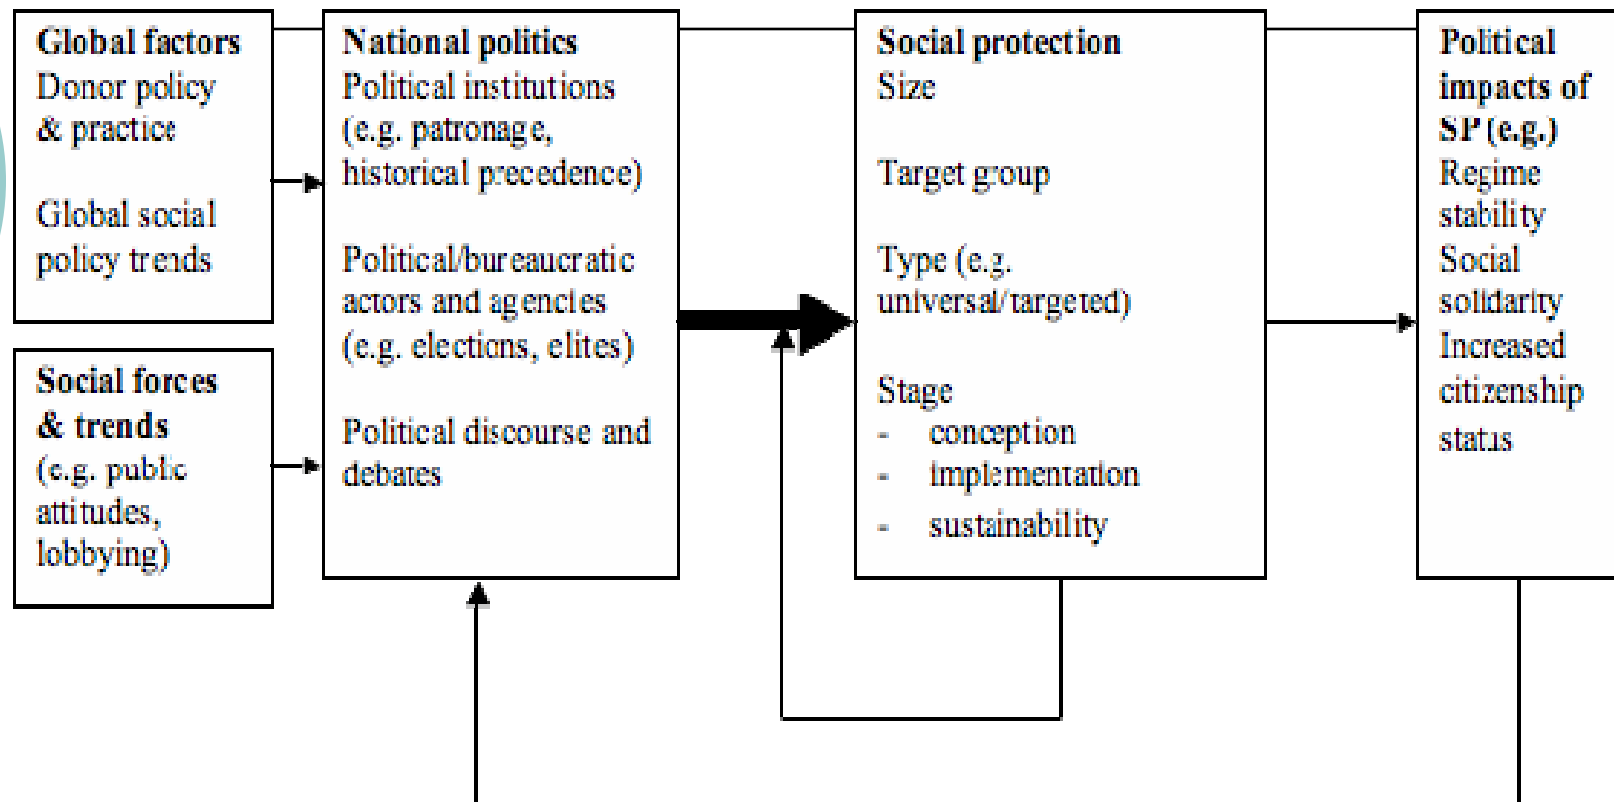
Global factors
Donor policy & practice

Global social policy trends

Social forces & trends
(e.g. public attitudes, lobbying)

National politics
Political institutions (e.g. patronage, historical precedence)

Political/bureaucratic actors and agencies (e.g. elections, elites)

Political discourse and debates

Social protection
Size

Target group

Type (e.g. universal/targeted)

Stage
- conception
- implementation
- sustainability

Political impacts of SP (e.g.)
Regime stability
Social solidarity
Increased citizenship status